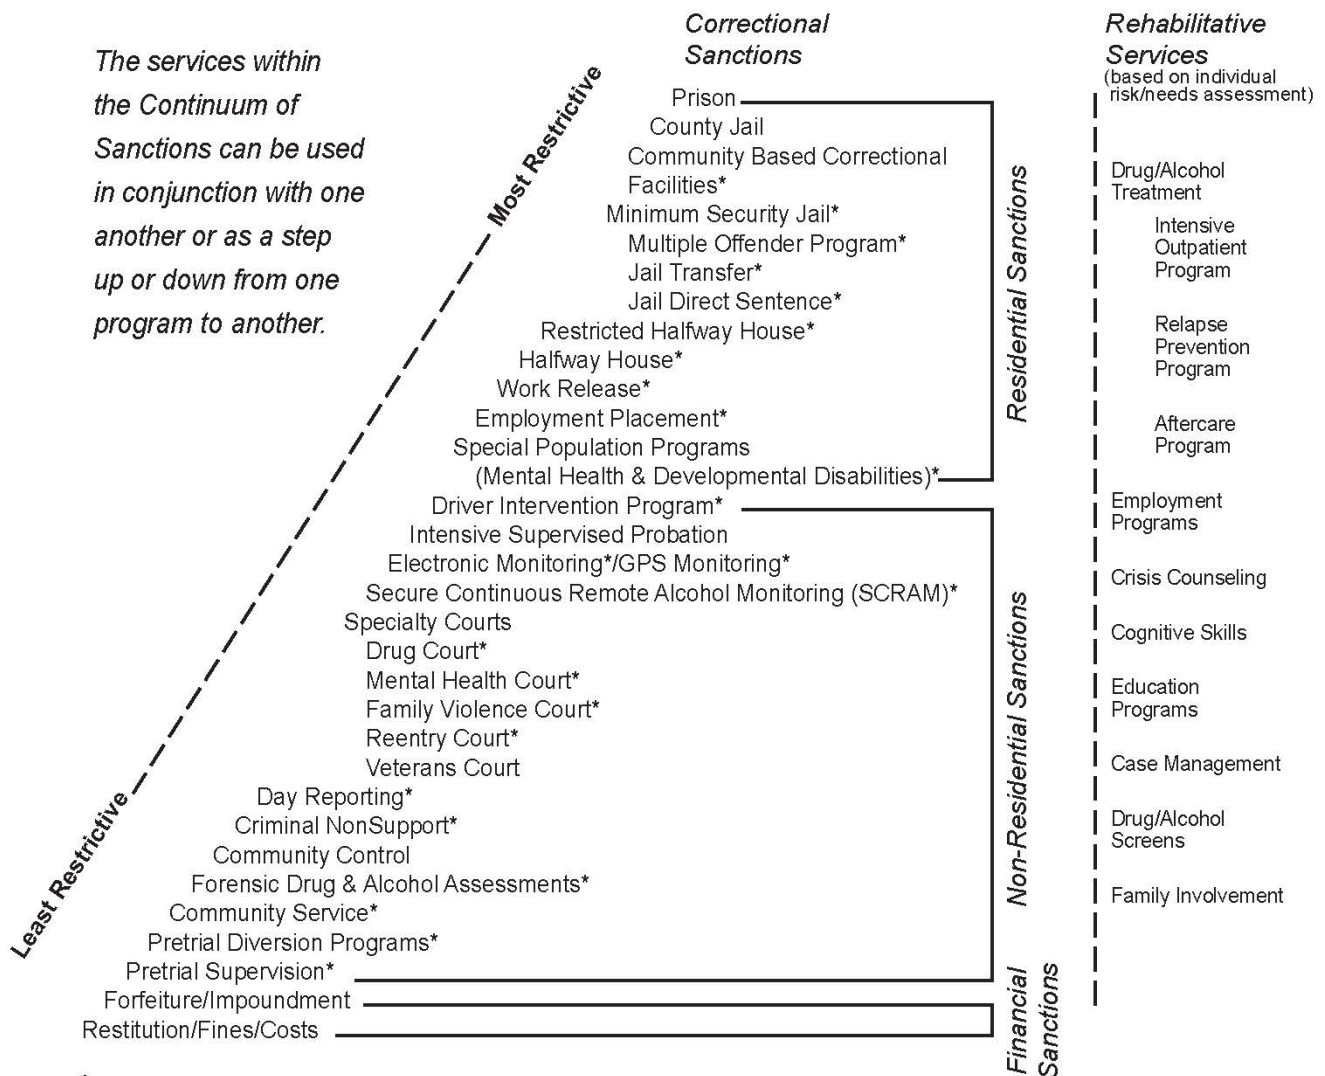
The services within the Continuum of Sanctions can be used in conjunction with one another or as a step up or down from one program to another.

Most Restrictive

Least Restrictive

Correctional Sanctions

Prison
County Jail
Community Based Correctional Facilities*
Minimum Security Jail*
Multiple Offender Program*
Jail Transfer*
Jail Direct Sentence*
Restricted Halfway House*
Halfway House*
Work Release*
Employment Placement*
Special Population Programs (Mental Health & Developmental Disabilities)*
Driver Intervention Program*
Intensive Supervised Probation
Electronic Monitoring*/GPS Monitoring*
Secure Continuous Remote Alcohol Monitoring (SCRAM)*
Specialty Courts
Drug Court*
Mental Health Court*
Family Violence Court*
Reentry Court*
Veterans Court
Day Reporting*
Criminal NonSupport*
Community Control
Forensic Drug & Alcohol Assessments*
Community Service*
Pretrial Diversion Programs*
Pretrial Supervision*
Forfeiture/Impoundment
Restitution/Fines/Costs

Residential Sanctions

Non-Residential Sanctions

Financial Sanctions

Rehabilitative Services
(based on individual risk/needs assessment)

Drug/Alcohol Treatment
Intensive Outpatient Program
Relapse Prevention Program
Aftercare Program
Employment Programs
Crisis Counseling
Cognitive Skills
Education Programs
Case Management
Drug/Alcohol Screens
Family Involvement